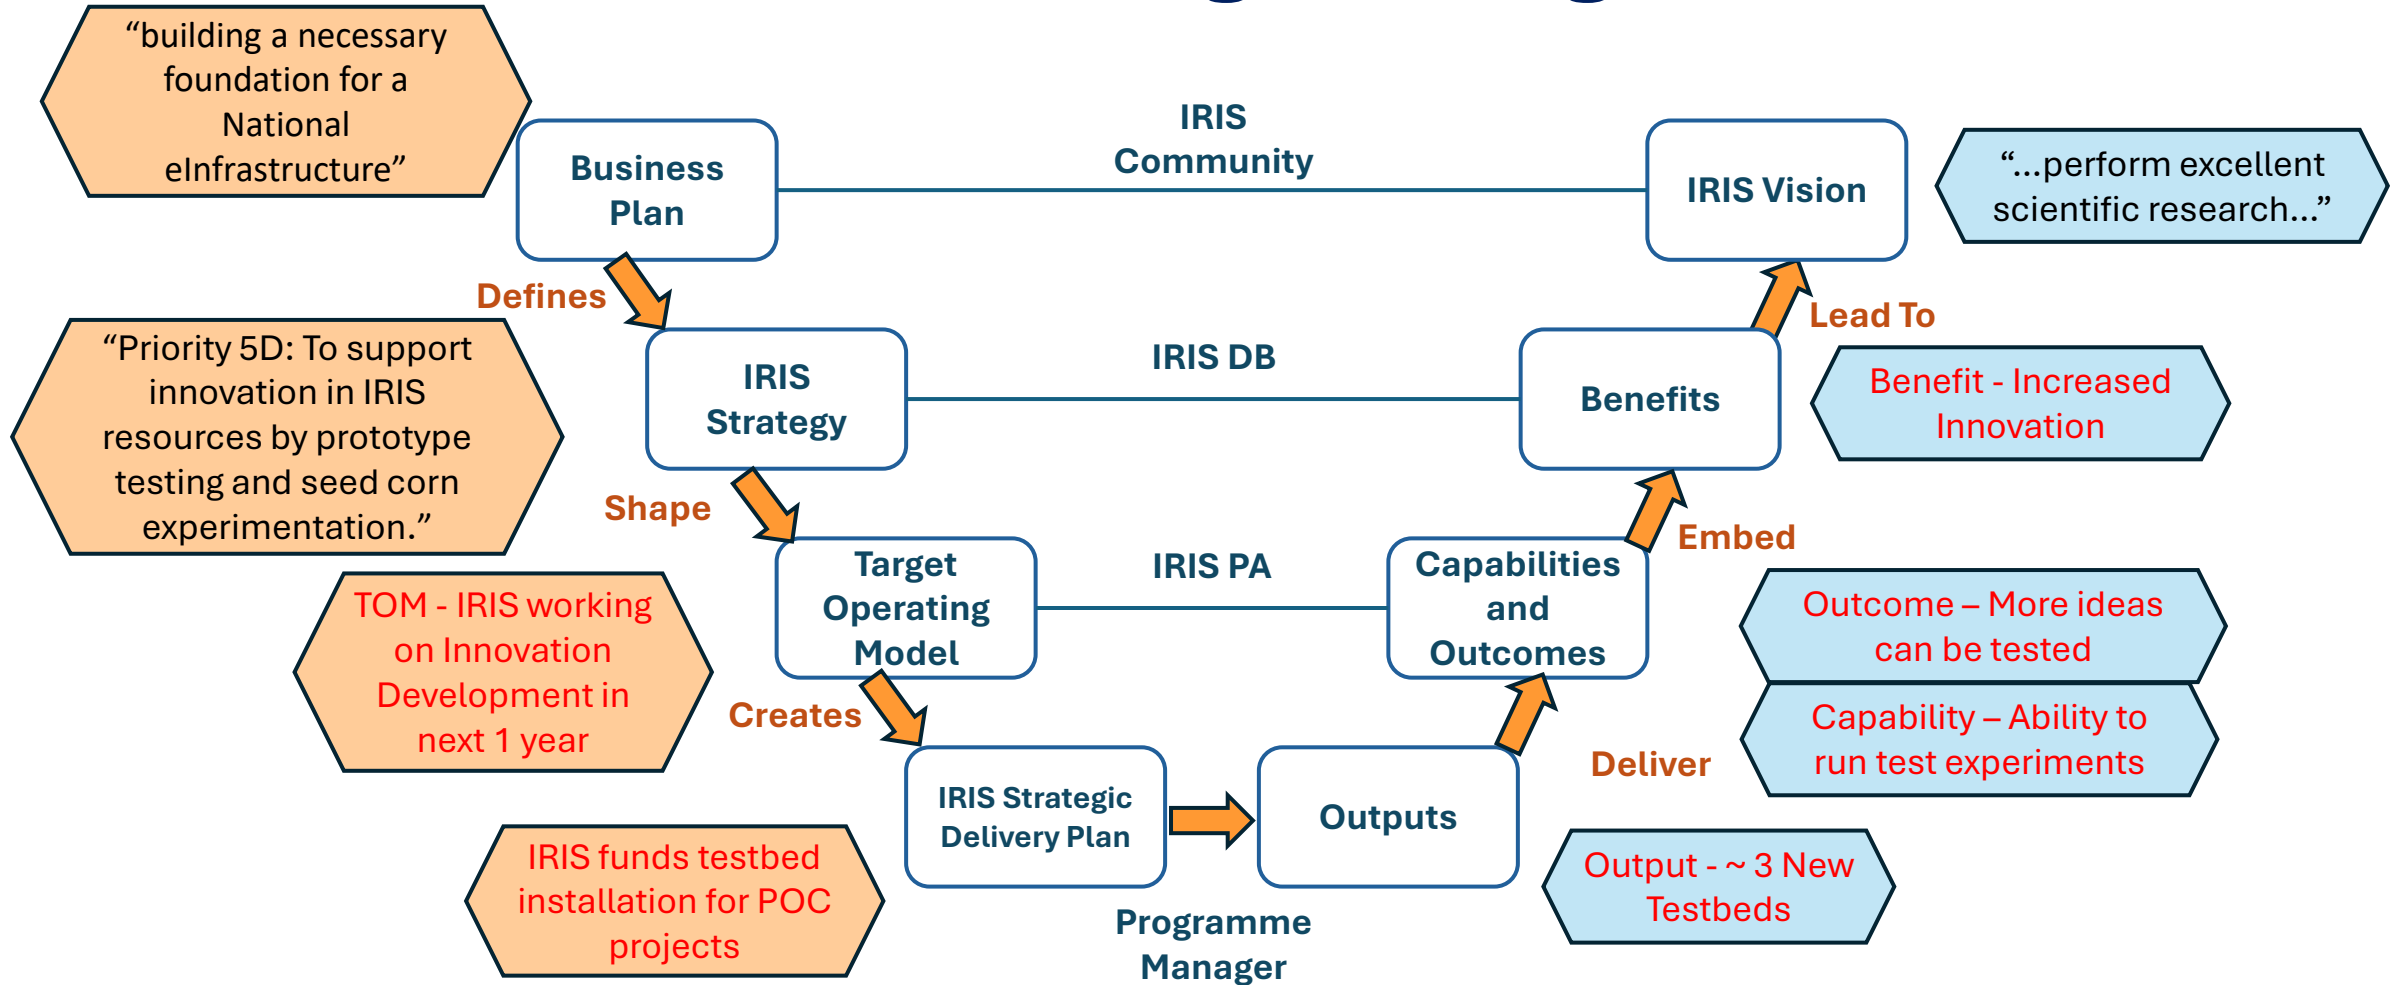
"building a necessary foundation for a National eInfrastructure"

Business Plan

IRIS Community

IRIS Vision

"...perform excellent scientific research..."

Defines

Lead To

"Priority 5D: To support innovation in IRIS resources by prototype testing and seed corn experimentation."

IRIS Strategy

IRIS DB

Benefits

Benefit - Increased Innovation

Shape

Embed

Target Operating Model

IRIS PA

Capabilities and Outcomes

Outcome – More ideas can be tested

TOM - IRIS working on Innovation Development in next 1 year

Creates

Capability – Ability to run test experiments

Deliver

IRIS Strategic Delivery Plan

Outputs

IRIS funds testbed installation for POC projects

Output - ~ 3 New Testbeds

Programme Manager